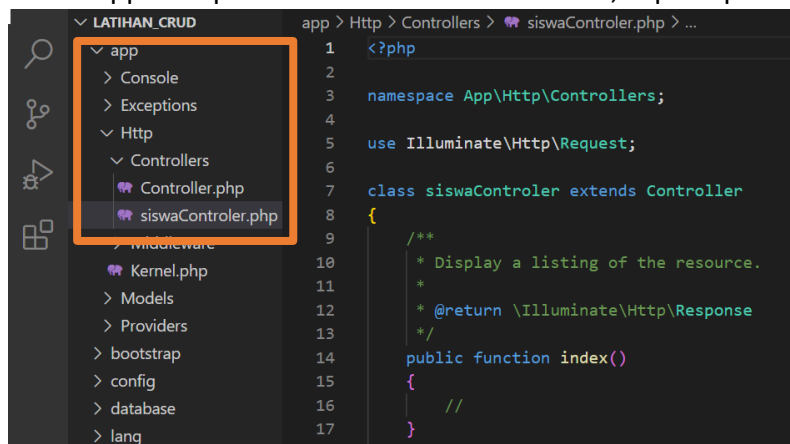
LATIHAN_CRUD
app
Console
Exceptions
Http
Controllers
Controller.php
siswaControler.php
Middleware
Kernel.php
Models
Providers
bootstrap
config
database
lang

app > Http > Controllers > siswaControler.php > ...

1 <?php
2
3 namespace App\Http\Controllers;
4
5 use Illuminate\Http\Request;
6
7 class siswaControler extends Controller
8 {
9 /**
10 * Display a listing of the resource.
11 *
12 * @return \Illuminate\Http\Response
13 */
14 public function index()
15 {
16 //
17 }